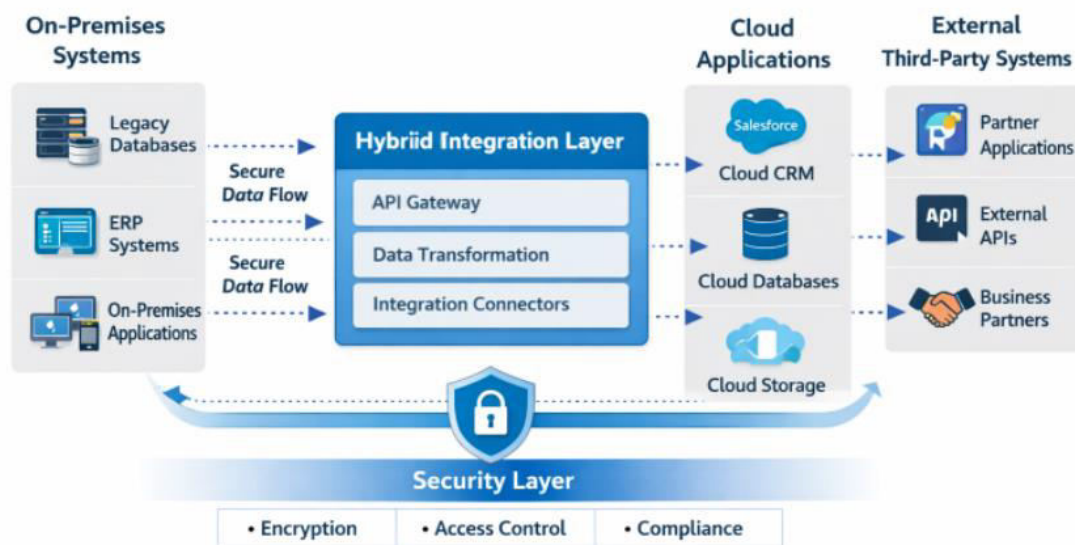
On-Premises Systems

Legacy Databases

ERP Systems

On-Premises Applications

Secure Data Flow

Secure Data Flow

Hybriid Integration Layer

API Gateway

Data Transformation

Integration Connectors

Cloud Applications

Salesforce

Cloud CRM

Cloud Databases

Cloud Storage

External Third-Party Systems

Partner Applications

API

External APIs

Business Partners

Security Layer

• Encryption | • Access Control | • Compliance